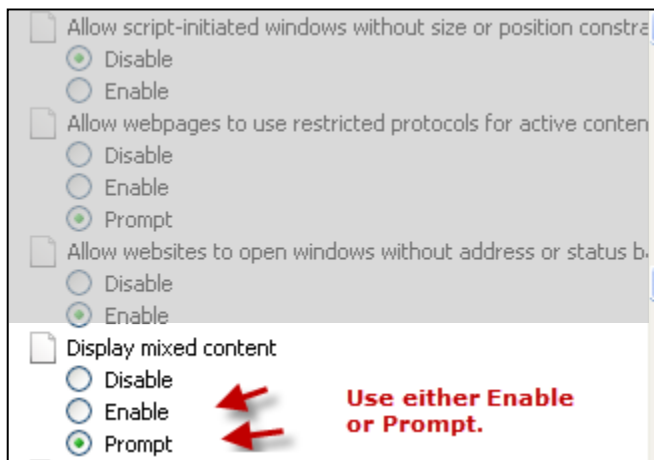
Allow script-initiated windows without size or position constra

Disable

Enable

Allow webpages to use restricted protocols for active conten

Disable

Enable

Prompt

Allow websites to open windows without address or status b

Disable

Enable

Display mixed content

Disable

Enable

Prompt

Use either Enable or Prompt.